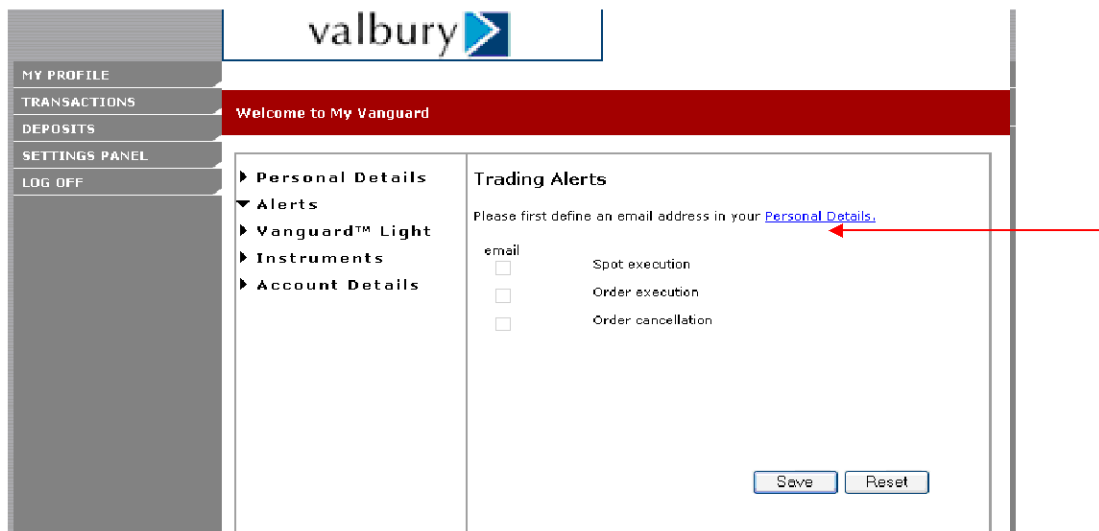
valbury

MY PROFILE
TRANSACTIONS
DEPOSITS
SETTINGS PANEL
LOG OFF

Welcome to My Vanguard

Personal Details
Alerts
Vanguard™ Light
Instruments
Account Details

Trading Alerts

Please first define an email address in your Personal Details.

email
Spot execution
Order execution
Order cancellation

Save
Reset